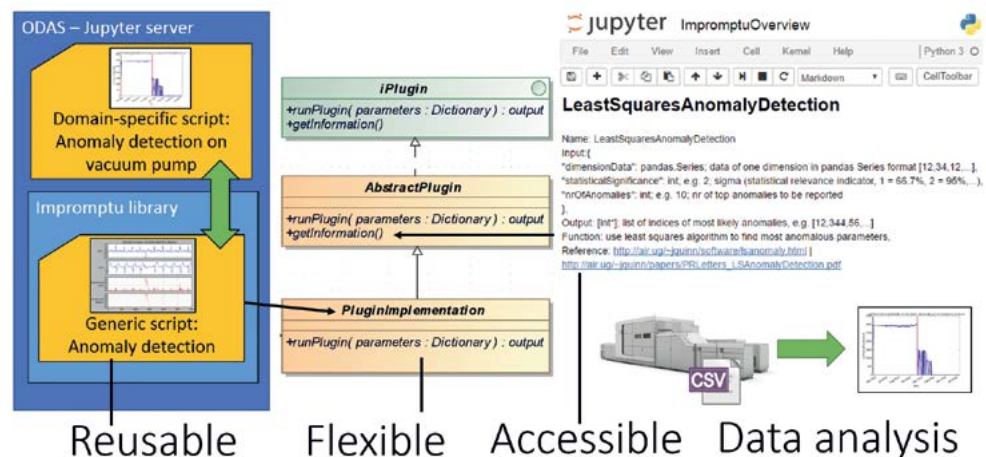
ODAS – Jupyter server

Domain-specific script: Anomaly detection on vacuum pump

Impromptu library

Generic script: Anomaly detection

iPlugin

+runPlugin( parameters : Dictionary ) : output
+getInformation()

AbstractPlugin

+runPlugin( parameters : Dictionary ) : output
+getInformation()

PluginImplementation

+runPlugin( parameters : Dictionary ) : output

jupyter ImpromptuOverview

File Edit View Insert Cell Kernel Help | Python 3

Markdown CellToolbar

LeastSquaresAnomalyDetection

Name: LeastSquaresAnomalyDetection
Input:{
"dimensionData": pandas.Series; data of one dimension in pandas Series format [12,34,12,...],
"statisticalSignificance": int; e.g. 2; sigma (statistical relevance indicator, 1 = 66.7%, 2 = 95%,...),
"nrOfAnomalies": int; e.g. 10; nr of top anomalies to be reported
},
Output: [int*]; list of indices of most likely anomalies, e.g. [12,344,56,...]
Function: use least squares algorithm to find most anomalous parameters,
Reference: http://air.ug/~jquinn/software/lsanomaly.html | http://air.ug/~jquinn/papers/PRLetters_LSAnomalyDetection.pdf

CSV

Reusable Flexible Accessible Data analysis